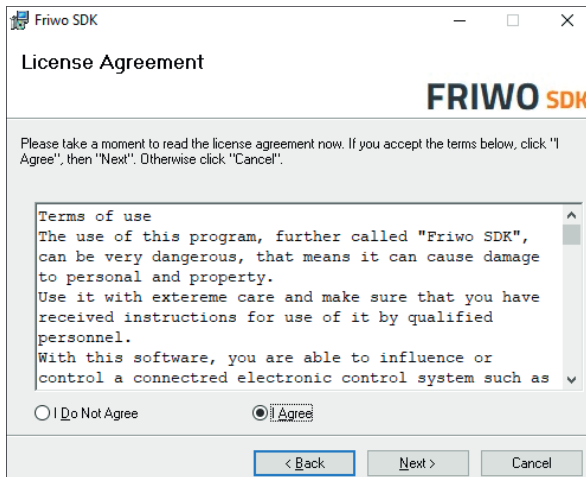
Friwo SDK

License Agreement

FRIWO SDK

Please take a moment to read the license agreement now. If you accept the terms below, click "I Agree", then "Next". Otherwise click "Cancel".

Terms of use
The use of this program, further called "Friwo SDK", can be very dangerous, that means it can cause damage to personal and property.
Use it with extereme care and make sure that you have received instructions for use of it by qualified personnel.
With this software, you are able to influence or control a connectred electronic control system such as

I Do Not Agree

I Agree

< Back

Next >

Cancel